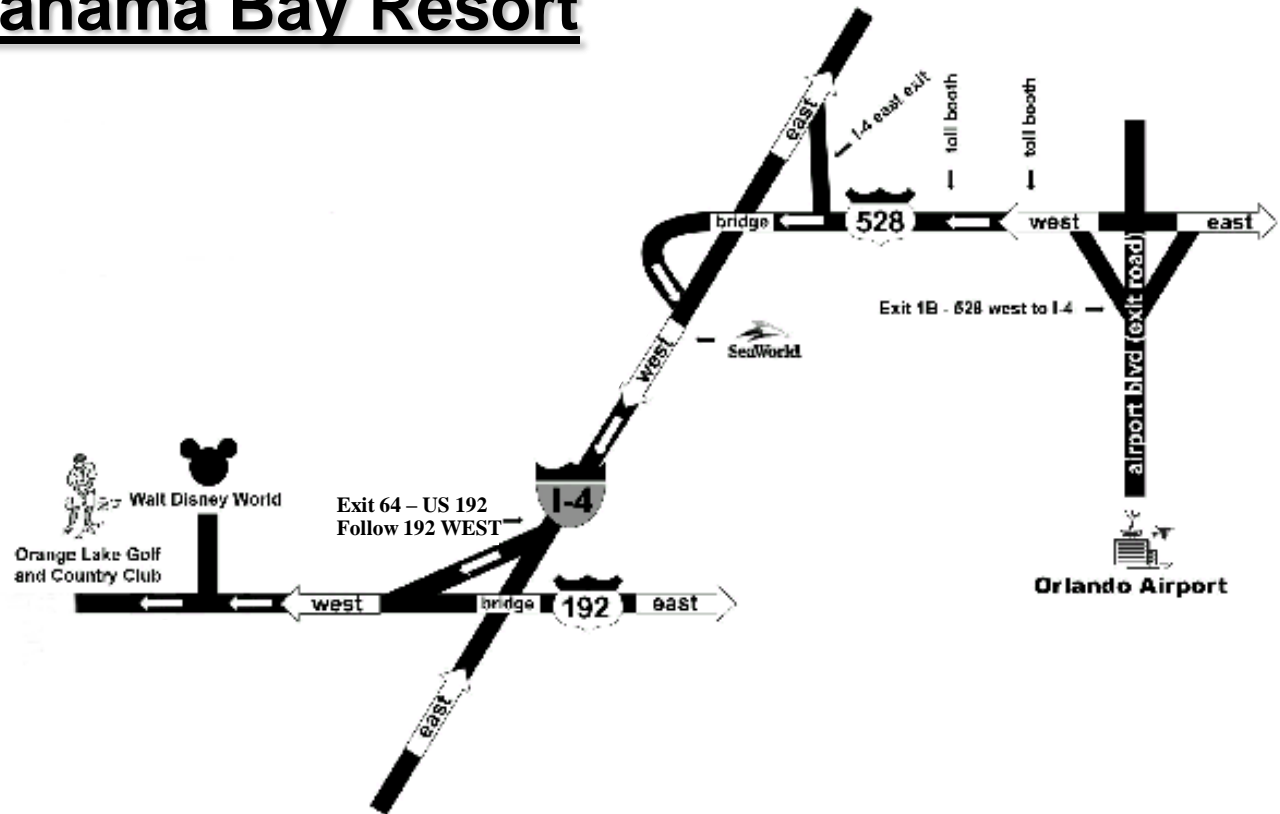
anama Bay Resort

east

I-4 east exit

toll booth

toll booth

bridge

528

west

east

airport blvd (exit road)

Exit 1B - 528 west to I-4

SeaWorld

west

I-4

Walt Disney World

Exit 64 – US 192
Follow 192 WEST

Orange Lake Golf and Country Club

west

bridge

192

east

east

Orlando Airport